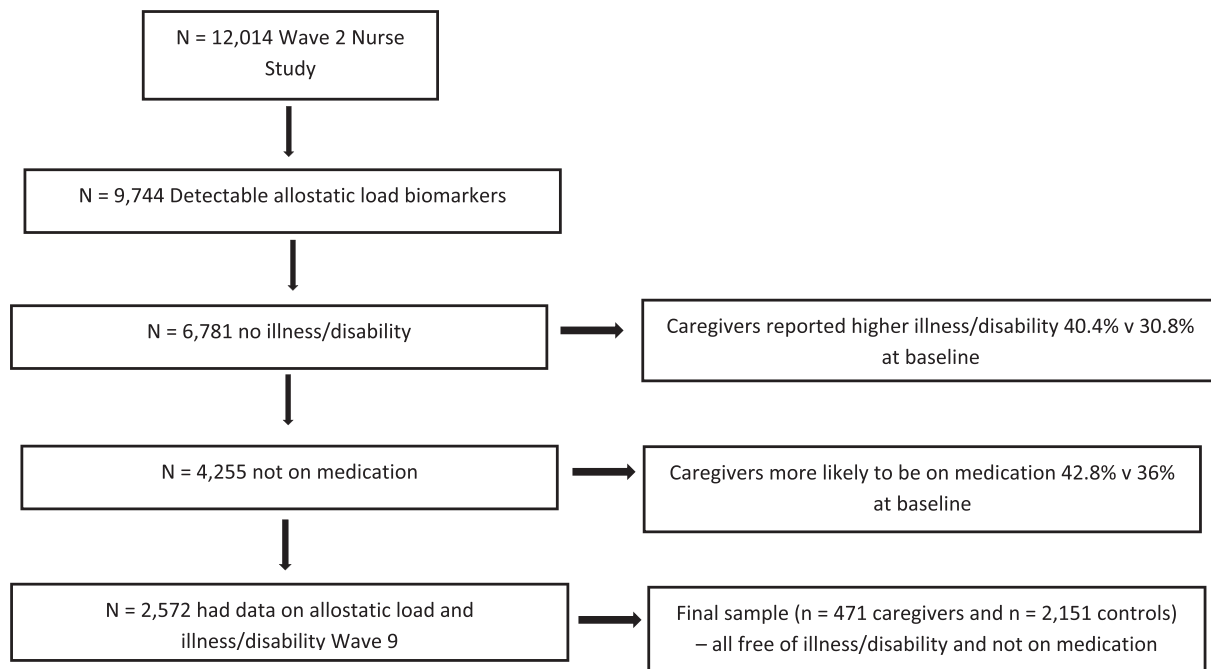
N = 12,014 Wave 2 Nurse Study

N = 9,744 Detectable allostatic load biomarkers

N = 6,781 no illness/disability

Caregivers reported higher illness/disability 40.4% v 30.8% at baseline

N = 4,255 not on medication

Caregivers more likely to be on medication 42.8% v 36% at baseline

N = 2,572 had data on allostatic load and illness/disability Wave 9

Final sample (n = 471 caregivers and n = 2,151 controls) – all free of illness/disability and not on medication